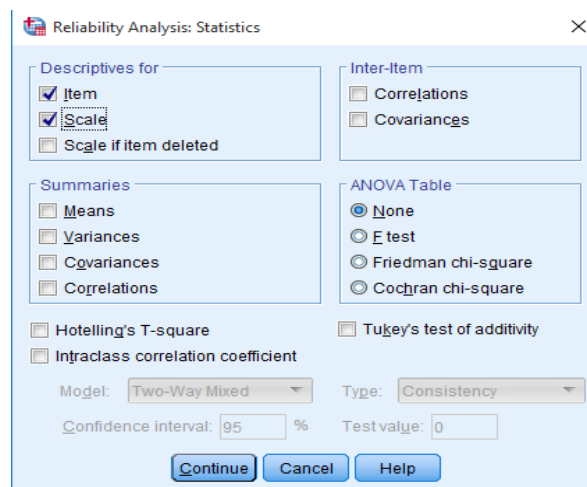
Reliability Analysis: Statistics

Descriptives for
Item
Scale
Scale if item deleted

Inter-Item
Correlations
Covariances

Summaries
Means
Variances
Covariances
Correlations

ANOVA Table
None
F test
Friedman chi-square
Cochran chi-square

Hotelling's T-square
Tukey's test of additivity
Intraclass correlation coefficient

Model: Two-Way Mixed
Type: Consistency
Confidence interval: 95 %
Test value: 0

Continue
Cancel
Help